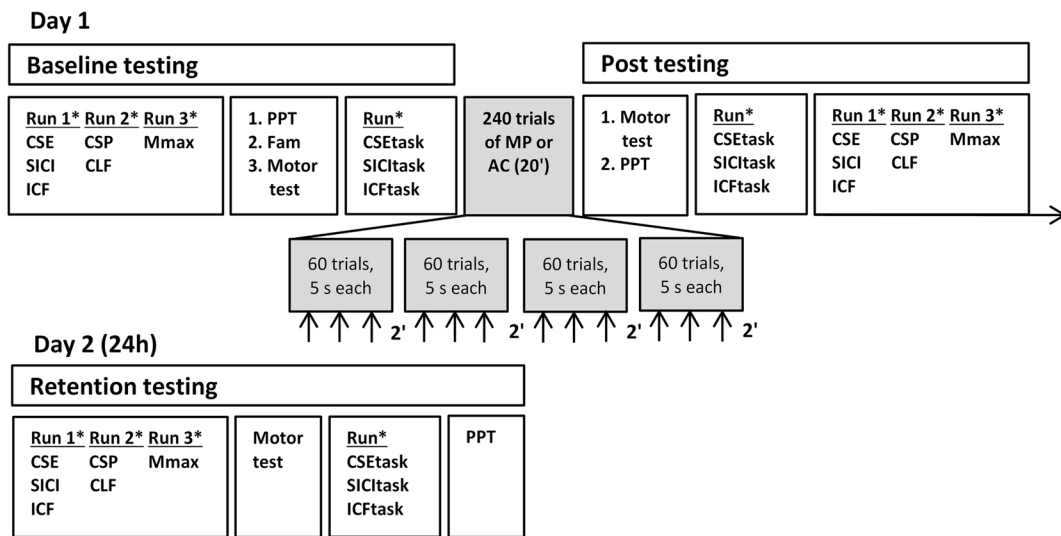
Day 1

Baseline testing

Post testing

Run 1* Run 2* Run 3*
CSE CSP Mmax
SICI CLF
ICF

1. PPT
2. Fam
3. Motor test

Run*
CSEtask
SICItask
ICFtask

240 trials of MP or AC (20')

1. Motor test
2. PPT

Run*
CSEtask
SICItask
ICFtask

Run 1* Run 2* Run 3*
CSE CSP Mmax
SICI CLF
ICF

60 trials, 5 s each

60 trials, 5 s each

60 trials, 5 s each

60 trials, 5 s each

2' 2' 2' 2'

Day 2 (24h)

Retention testing

Run 1* Run 2* Run 3*
CSE CSP Mmax
SICI CLF
ICF

Motor test

Run*
CSEtask
SICItask
ICFtask

PPT